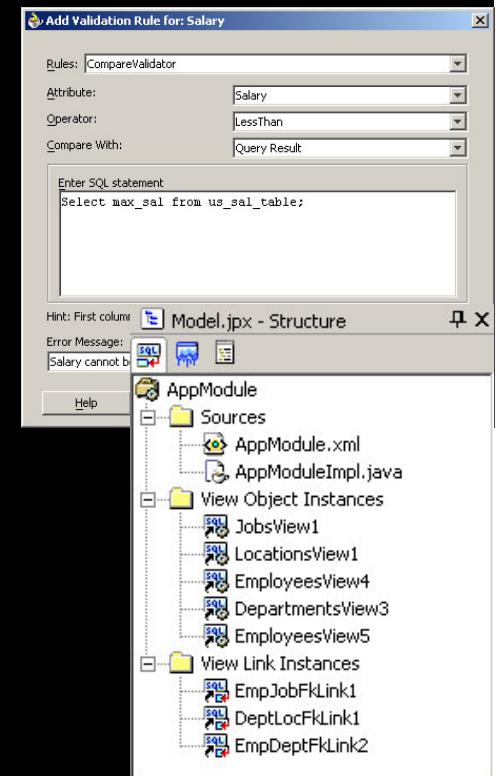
Add Validation Rule for: Salary

Rules: CompareValidator

Attribute: Salary

Operator: LessThan

Compare With: Query Result

Enter SQL statement

Select max_sal from us_sal_table;

Hint: First colum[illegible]

Error Message:

Salary cannot b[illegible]

Help

Model.jpx - Structure

SQL

AppModule

Sources

AppModule.xml

AppModuleImpl.java

View Object Instances

JobsView1

LocationsView1

EmployeesView4

DepartmentsView3

EmployeesView5

View Link Instances

EmpJobFkLink1

DeptLocFkLink1

EmpDeptFkLink2